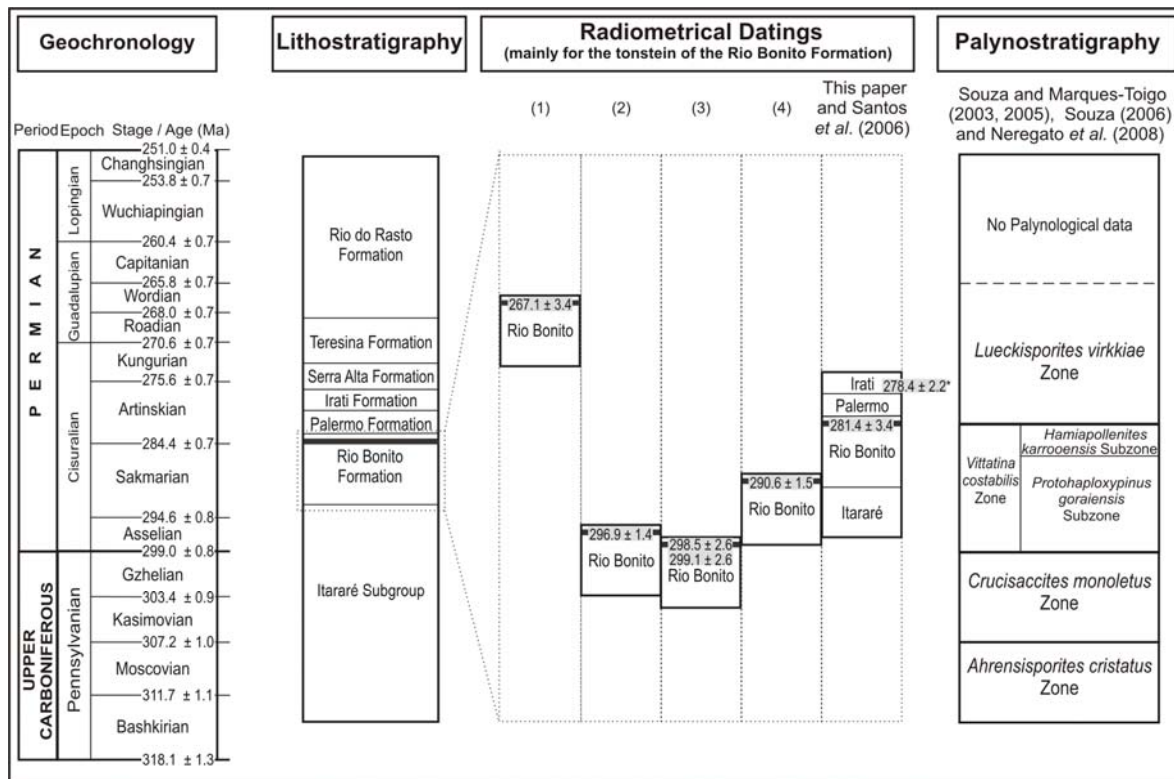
Geochronology

Lithostratigraphy

Radiometrical Datings
(mainly for the tonstein of the Rio Bonito Formation)

Palynostratigraphy

Period Epoch Stage / Age (Ma)

251.0 ± 0.4
Changhsingian
253.8 ± 0.7
Wuchiapingian
260.4 ± 0.7
Capitanian
265.8 ± 0.7
Wordian
268.0 ± 0.7
Roadian
270.6 ± 0.7
Kungurian
275.6 ± 0.7
Artinskian
284.4 ± 0.7
Sakmarian
294.6 ± 0.8
Asselian
299.0 ± 0.8
Gzhelian
303.4 ± 0.9
Kasimovian
307.2 ± 1.0
Moscovian
311.7 ± 1.1
Bashkirian
318.1 ± 1.3

Lopingian
Guadalupian
Cisuralian
Pennsylvanian

PERMIAN
UPPER CARBONIFEROUS

Rio do Rasto Formation
Teresina Formation
Serra Alta Formation
Irati Formation
Palermo Formation
Rio Bonito Formation
Itararé Subgroup

(1)
(2)
(3)
(4)
This paper and Santos et al. (2006)

267.1 ± 3.4
Rio Bonito

296.9 ± 1.4
Rio Bonito

298.5 ± 2.6
299.1 ± 2.6
Rio Bonito

290.6 ± 1.5
Rio Bonito

Irati 278.4 ± 2.2*
Palermo
281.4 ± 3.4
Rio Bonito
Itararé

Souza and Marques-Toigo (2003, 2005), Souza (2006) and Neregato et al. (2008)

No Palynological data

Lueckisporites virkkiae Zone

Vittatina costabilis Zone

Hamiapollenites karrooensis Subzone

Protohaploxypinus goraiensis Subzone

Crucisaccites monoletus Zone

Ahrensisporites cristatus Zone